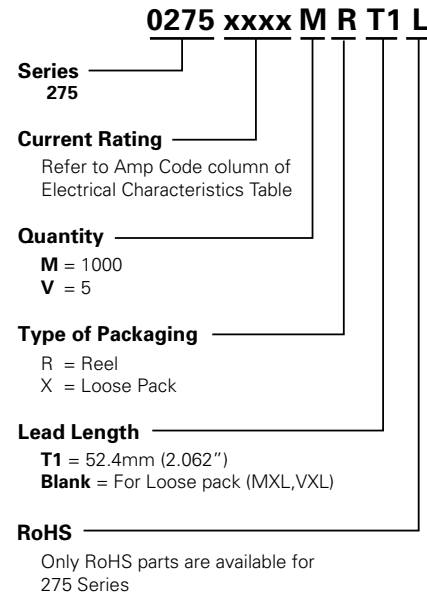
0275 xxxx M R T1 L

Series
275

Current Rating
Refer to Amp Code column of Electrical Characteristics Table

Quantity
**M** = 1000
**V** = 5

Type of Packaging
R = Reel
X = Loose Pack

Lead Length
**T1** = 52.4mm (2.062")
**Blank** = For Loose pack (MXL,VXL)

RoHS
Only RoHS parts are available for 275 Series